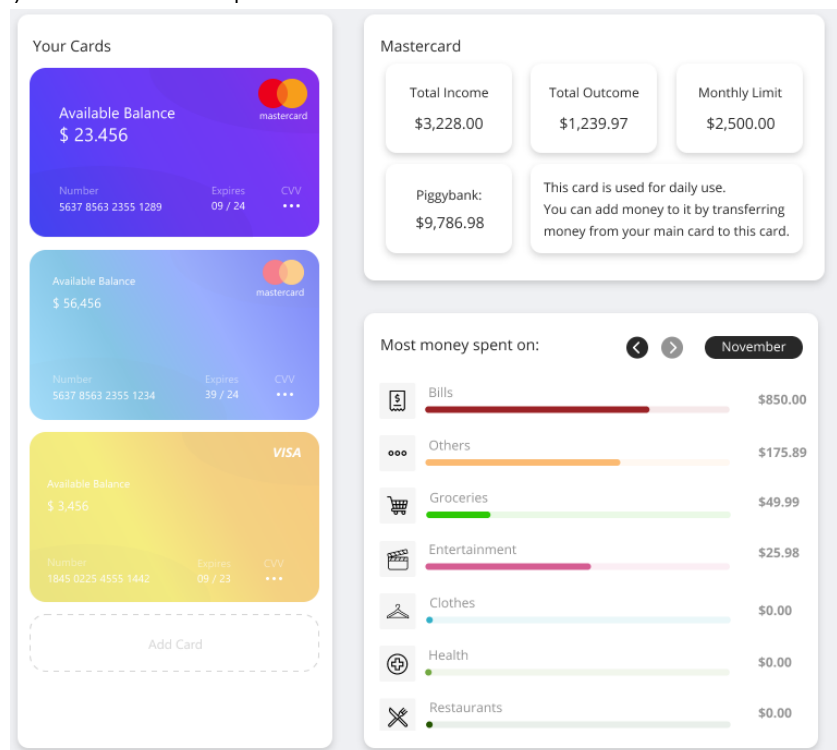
Your Cards

mastercard
Available Balance
$ 23.456
Number
5637 8563 2355 1289
Expires
09 / 24
CVV
•••

Available Balance
$ 56,456
mastercard
Number
5637 8563 2355 1234
Expires
39 / 24
CVV
•••

VISA
Available Balance
$ 3,456
Number
1845 0225 4555 1442
Expires
09 / 23
CVV
•••

Add Card

Mastercard

Total Income
$3,228.00

Total Outcome
$1,239.97

Monthly Limit
$2,500.00

Piggybank:
$9,786.98

This card is used for daily use.
You can add money to it by transferring money from your main card to this card.

Most money spent on:
November

Bills $850.00
Others $175.89
Groceries $49.99
Entertainment $25.98
Clothes $0.00
Health $0.00
Restaurants $0.00